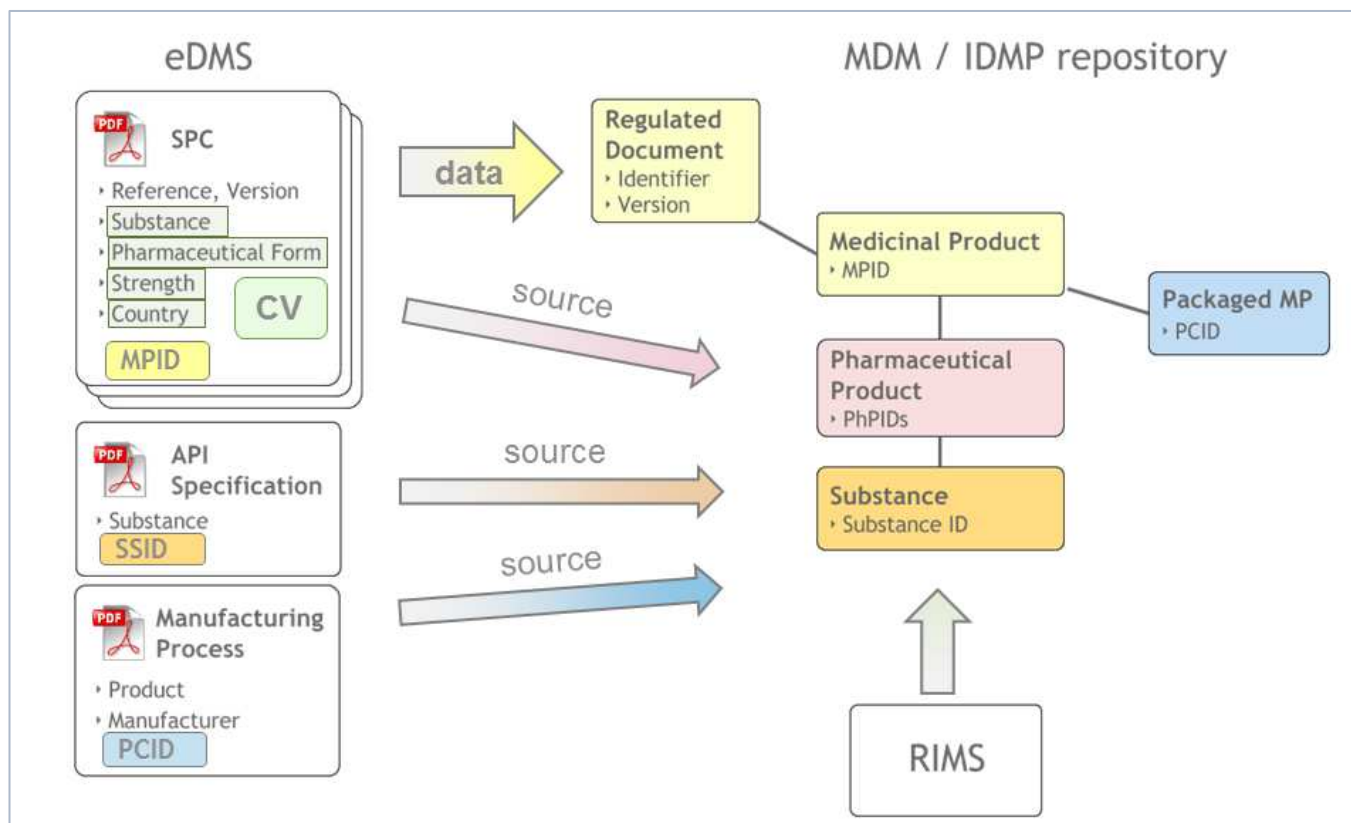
eDMS

MDM / IDMP repository

PDF SPC
‣ Reference, Version
‣ Substance
‣ Pharmaceutical Form
‣ Strength
‣ Country
CV
MPID

data

Regulated Document
‣ Identifier
‣ Version

Medicinal Product
‣ MPID

Packaged MP
‣ PCID

source

Pharmaceutical Product
‣ PhPIDs

PDF API Specification
‣ Substance
SSID

source

Substance
‣ Substance ID

PDF Manufacturing Process
‣ Product
‣ Manufacturer
PCID

source

RIMS